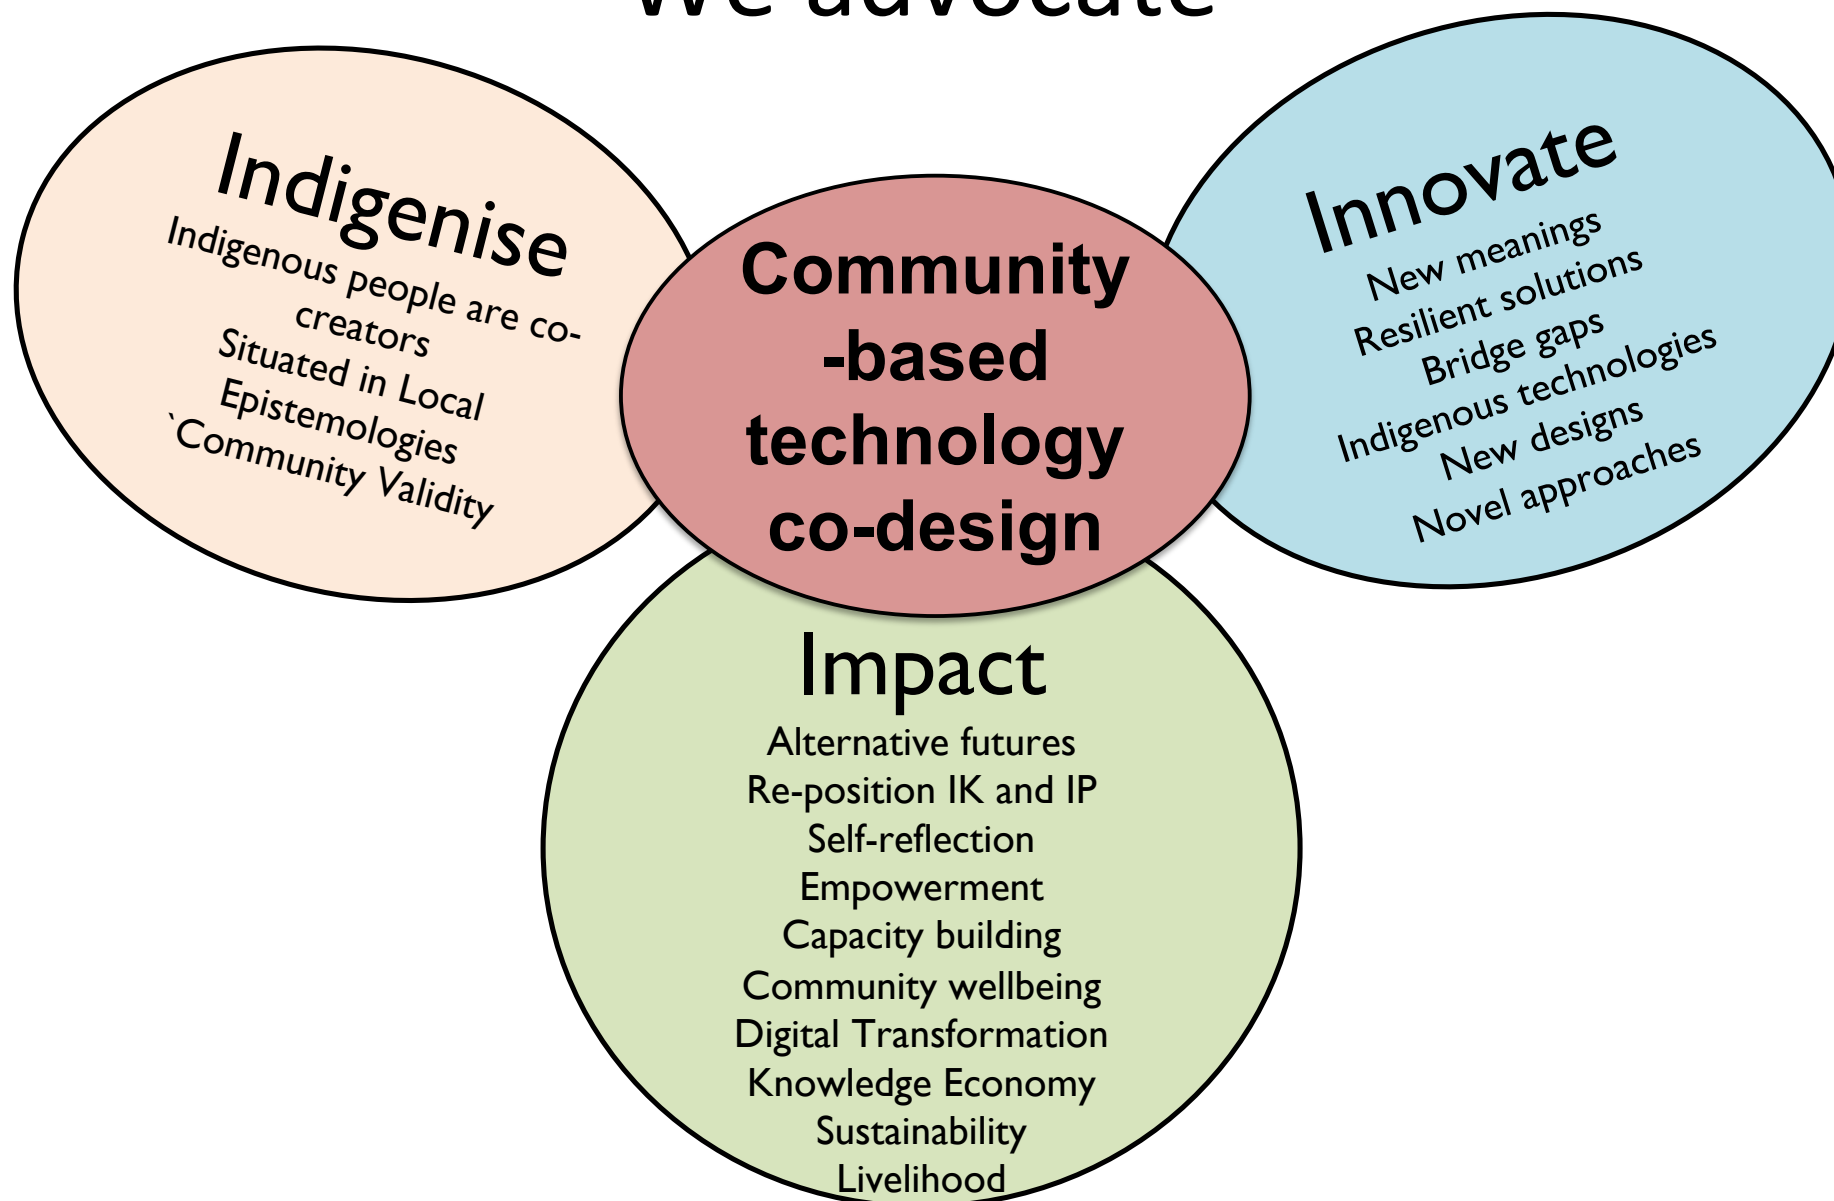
We advocate

Indigenise
Indigenous people are co-creators
Situated in Local Epistemologies
`Community Validity

Community -based technology co-design

Innovate
New meanings
Resilient solutions
Bridge gaps
Indigenous technologies
New designs
Novel approaches

Impact
Alternative futures
Re-position IK and IP
Self-reflection
Empowerment
Capacity building
Community wellbeing
Digital Transformation
Knowledge Economy
Sustainability
Livelihood